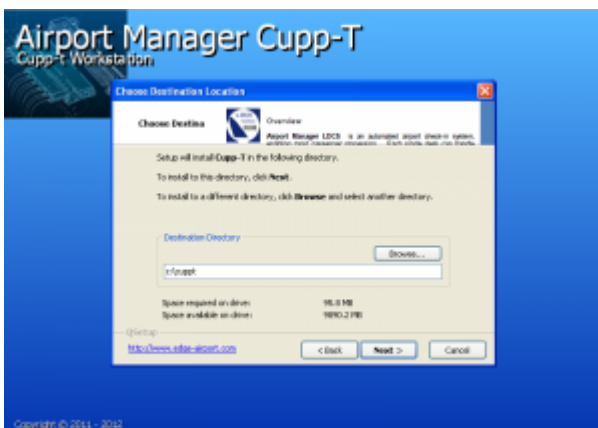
Airport Manager Cupp-T
Cupp-t Workstation

Choose Destination Location

Choose Destina

Overview

Airport Manager LDCS is an automated airport check-in system, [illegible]

Setup will install Cupp-T in the following directory.

To install to this directory, click Next.

To install to a different directory, click Browse and select another directory.

Destination Directory

Browse...

c:\cuppt

Space required on drive: 96.0 MB
Space available on drive: 9890.2 MB

QSetup

http://www.edge-airport.com

< Back
Next >
Cancel

Copyright © 2011 - 2012